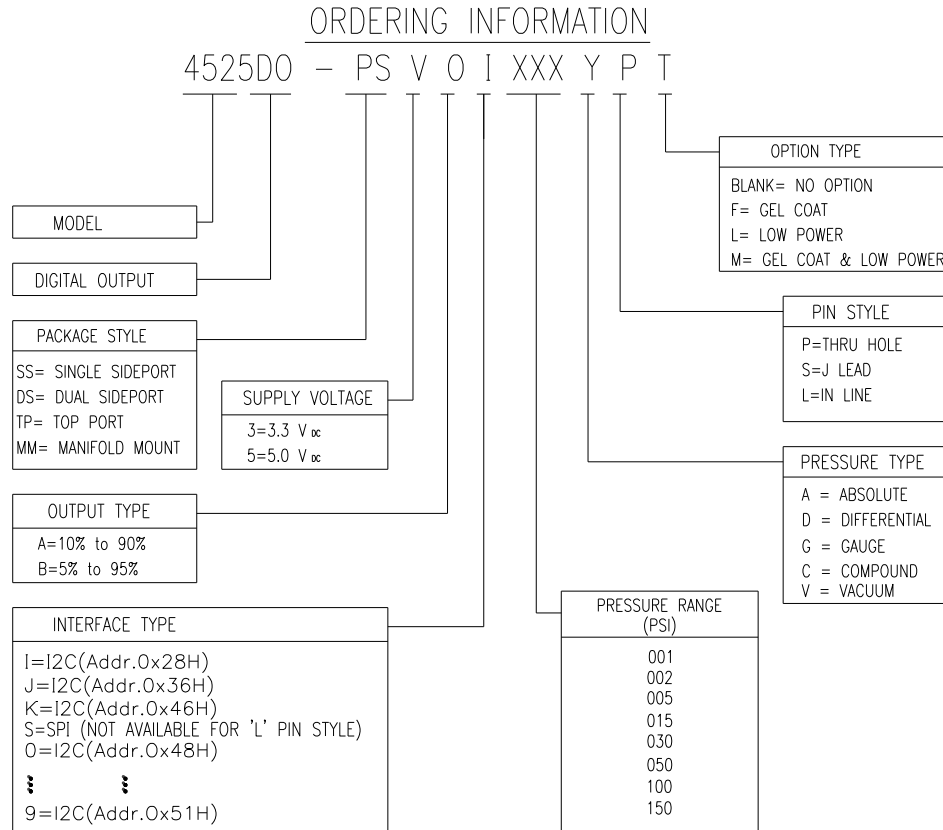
ORDERING INFORMATION

4525DO – PS V O I XXX Y P T

OPTION TYPE
BLANK= NO OPTION
F= GEL COAT
L= LOW POWER
M= GEL COAT & LOW POWER

MODEL

DIGITAL OUTPUT

PIN STYLE
P=THRU HOLE
S=J LEAD
L=IN LINE

PACKAGE STYLE
SS= SINGLE SIDEPORT
DS= DUAL SIDEPORT
TP= TOP PORT
MM= MANIFOLD MOUNT

SUPPLY VOLTAGE
3=3.3 V DC
5=5.0 V DC

PRESSURE TYPE
A = ABSOLUTE
D = DIFFERENTIAL
G = GAUGE
C = COMPOUND
V = VACUUM

OUTPUT TYPE
A=10% to 90%
B=5% to 95%

INTERFACE TYPE
I=I2C(Addr.0x28H)
J=I2C(Addr.0x36H)
K=I2C(Addr.0x46H)
S=SPI (NOT AVAILABLE FOR 'L' PIN STYLE)
0=I2C(Addr.0x48H)
⋮ ⋮
9=I2C(Addr.0x51H)

PRESSURE RANGE (PSI)
001
002
005
015
030
050
100
150